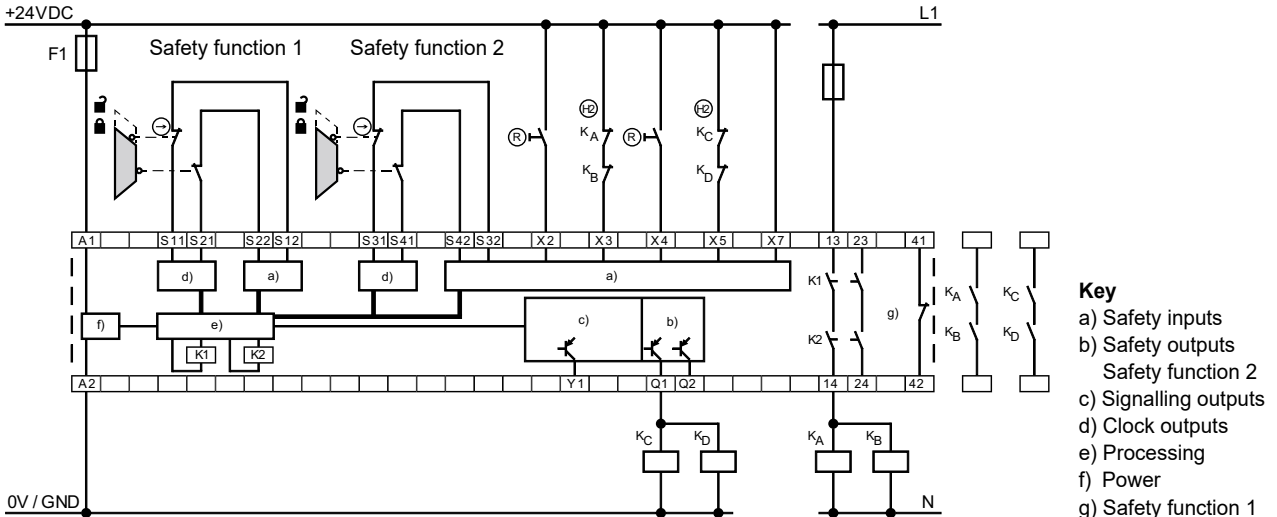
+24VDC

L1

F1

Safety function 1

Safety function 2

R

H2

$K_A$

R

H2

$K_C$

$K_B$

$K_D$

| A1 | S11 | S21 | S22 | S12 | S31 | S41 | S42 | S32 | X2 | X3 | X4 | X5 | X7 | 13 | 23 | 41 |
|---|---|---|---|---|---|---|---|---|---|---|---|---|---|---|---|---|

d)

a)

d)

a)

K1

$K_A$

$K_C$

f)

e)

c)

b)

g)

K1

K2

K2

$K_B$

$K_D$

| A2 | Y1 | Q1 | Q2 | 14 | 24 | 42 |
|---|---|---|---|---|---|---|

$K_C$

$K_D$

$K_A$

$K_B$

0V / GND

N

Key
a) Safety inputs
b) Safety outputs Safety function 2
c) Signalling outputs
d) Clock outputs
e) Processing
f) Power
g) Safety function 1